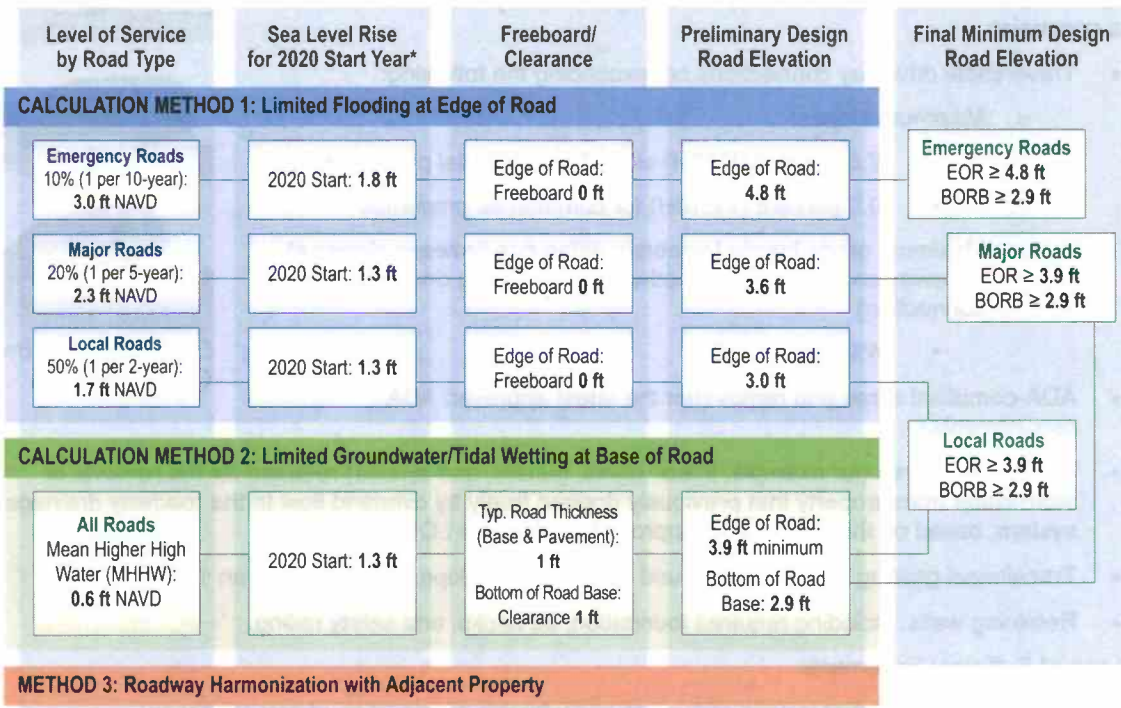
Level of Service by Road Type

Sea Level Rise for 2020 Start Year*

Freeboard/ Clearance

Preliminary Design Road Elevation

Final Minimum Design Road Elevation

CALCULATION METHOD 1: Limited Flooding at Edge of Road

Emergency Roads
10% (1 per 10-year):
3.0 ft NAVD

2020 Start: 1.8 ft

Edge of Road: Freeboard 0 ft

Edge of Road: 4.8 ft

Emergency Roads
EOR ≥ 4.8 ft
BORB ≥ 2.9 ft

Major Roads
20% (1 per 5-year):
2.3 ft NAVD

2020 Start: 1.3 ft

Edge of Road: Freeboard 0 ft

Edge of Road: 3.6 ft

Major Roads
EOR ≥ 3.9 ft
BORB ≥ 2.9 ft

Local Roads
50% (1 per 2-year):
1.7 ft NAVD

2020 Start: 1.3 ft

Edge of Road: Freeboard 0 ft

Edge of Road: 3.0 ft

Local Roads
EOR ≥ 3.9 ft
BORB ≥ 2.9 ft

CALCULATION METHOD 2: Limited Groundwater/Tidal Wetting at Base of Road

All Roads
Mean Higher High Water (MHHW):
0.6 ft NAVD

2020 Start: 1.3 ft

Typ. Road Thickness (Base & Pavement): 1 ft
Bottom of Road Base: Clearance 1 ft

Edge of Road: 3.9 ft minimum
Bottom of Road Base: 2.9 ft

METHOD 3: Roadway Harmonization with Adjacent Property